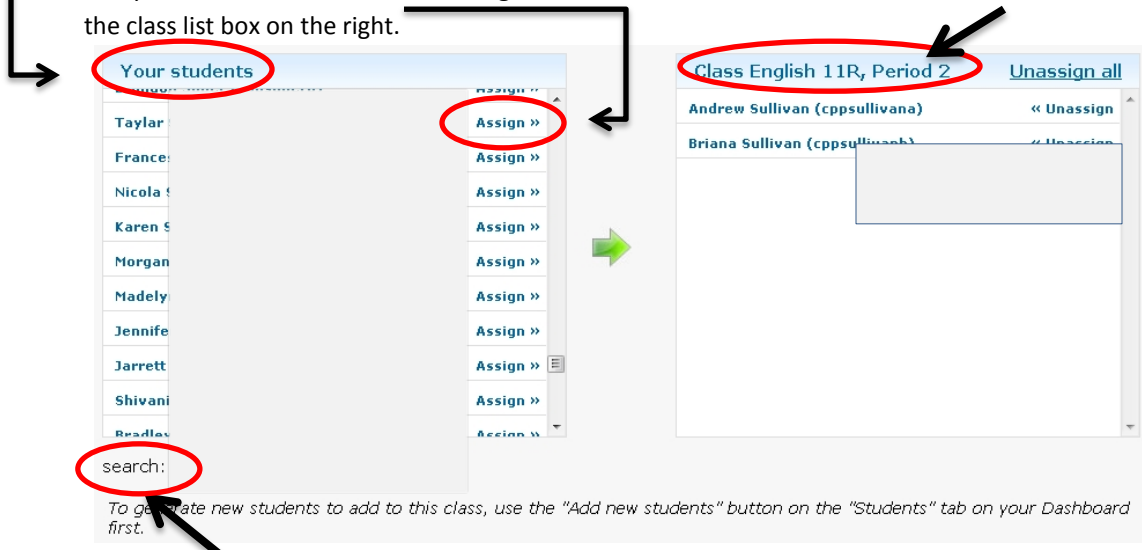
the class list box on the right.

Your students

Taylar

Frances

Nicola

Karen

Morgan

Madely

Jennife

Jarrett

Shivani

Assign »

Assign »

Assign »

Assign »

Assign »

Assign »

Assign »

Assign »

Assign »

search:

Class English 11R, Period 2

Unassign all

Andrew Sullivan (cppsullivana)

« Unassign

Briana Sullivan (cppsu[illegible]

To ge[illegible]ate new students to add to this class, use the "Add new students" button on the "Students" tab on your Dashboard first.